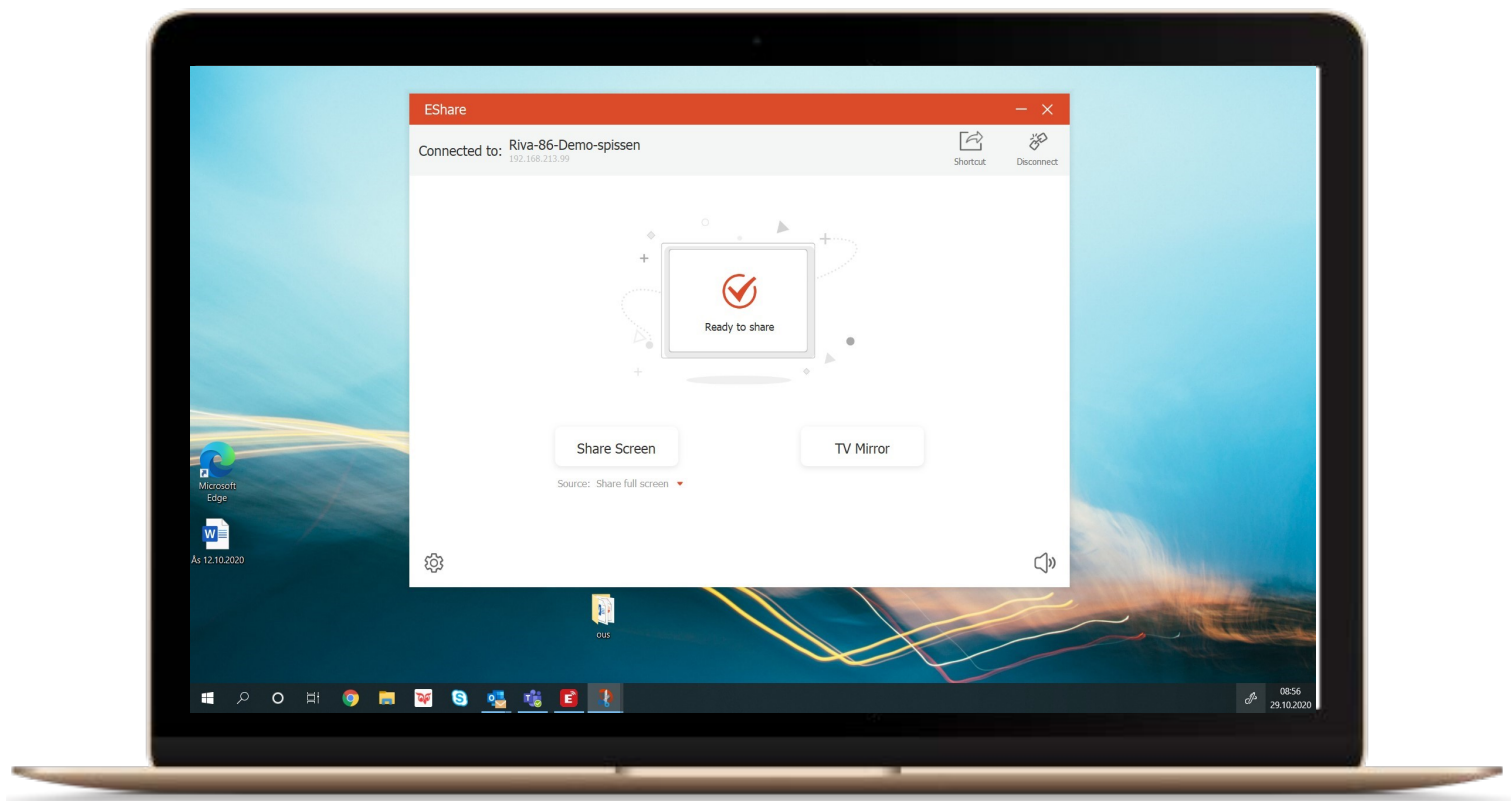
EShare

Connected to: Riva-86-Demo-spissen
192.168.213.99

Shortcut

Disconnect

Ready to share

Share Screen

TV Mirror

Source: Share full screen

Microsoft Edge

Ås 12.10.2020

ous

08:56
29.10.2020